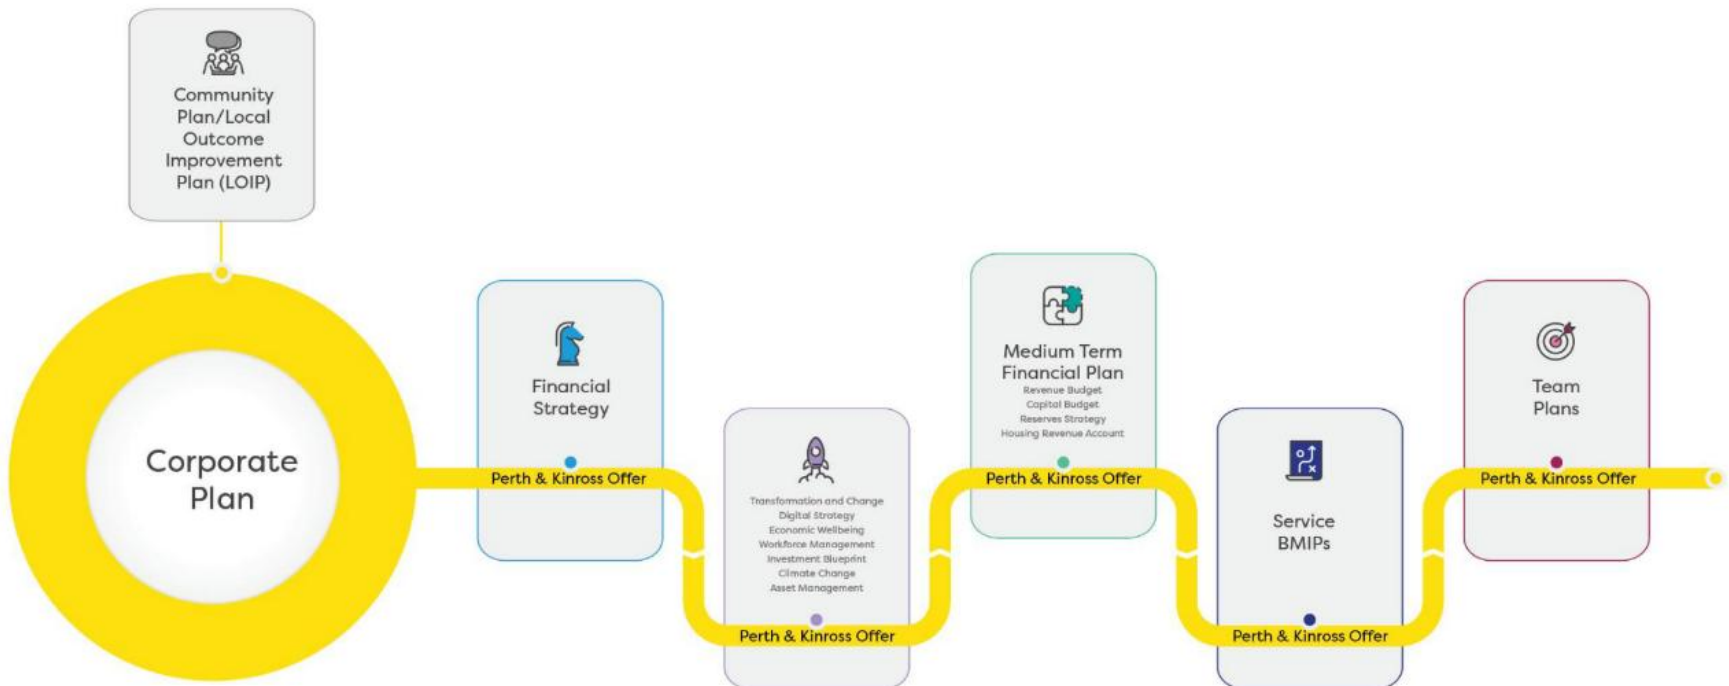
Community Plan/Local Outcome Improvement Plan (LOIP)

Corporate Plan

Financial Strategy

Perth & Kinross Offer

Transformation and Change
Digital Strategy
Economic Wellbeing
Workforce Management
Investment Blueprint
Climate Change
Asset Management

Perth & Kinross Offer

Medium Term Financial Plan
Revenue Budget
Capital Budget
Reserves Strategy
Housing Revenue Account

Perth & Kinross Offer

Service BMIPs

Perth & Kinross Offer

Team Plans

Perth & Kinross Offer